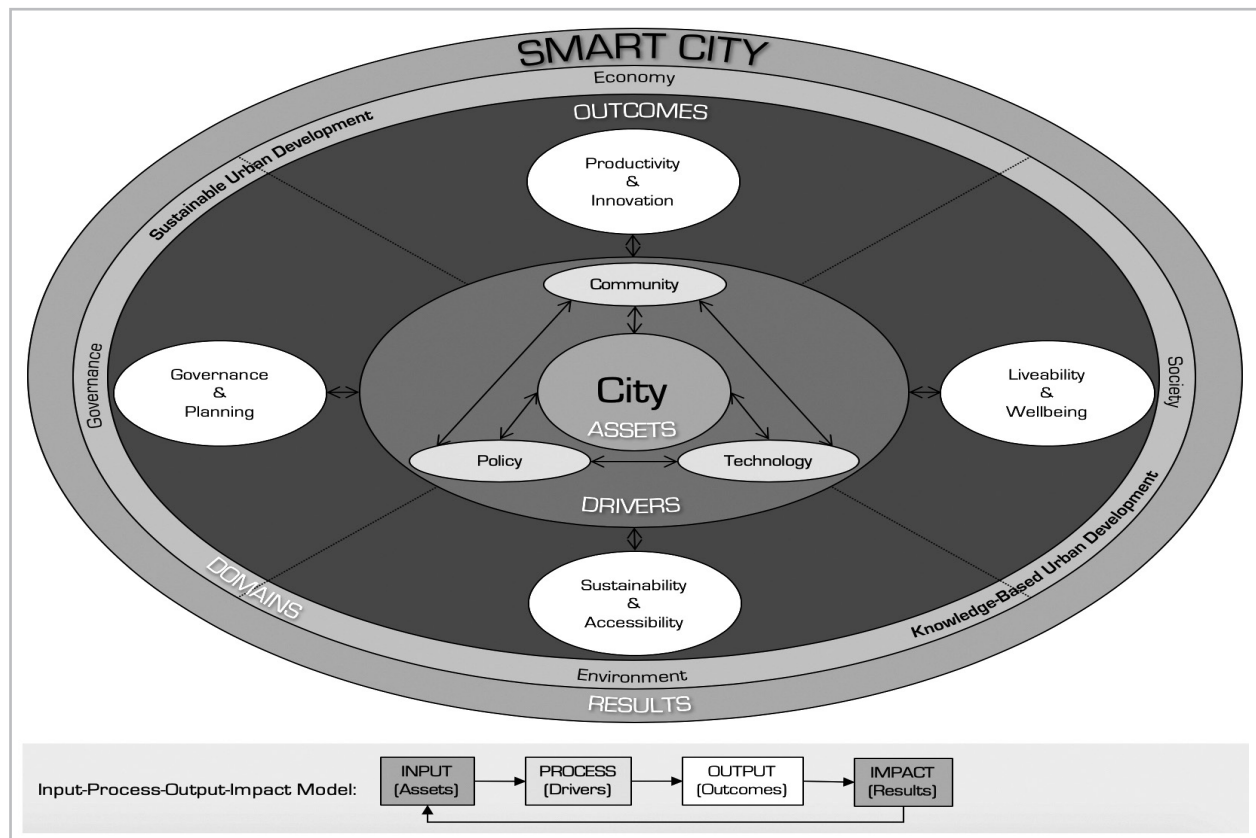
SMART CITY

Economy

Sustainable Urban Development

OUTCOMES

Productivity & Innovation

Community

Governance

Governance & Planning

City

ASSETS

Liveability & Wellbeing

Society

Policy

Technology

DRIVERS

Knowledge-Based Urban Development

DOMAINS

Sustainability & Accessibility

Environment

RESULTS

Input-Process-Output-Impact Model:

INPUT (Assets)

PROCESS (Drivers)

OUTPUT (Outcomes)

IMPACT (Results)